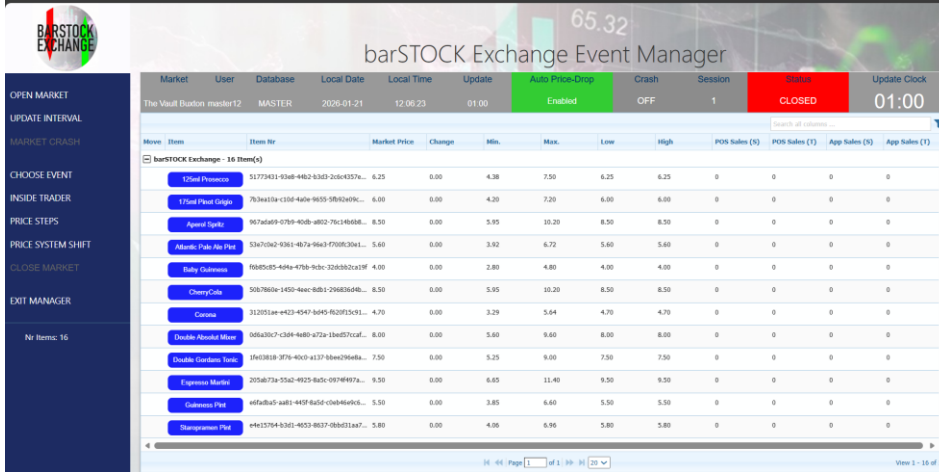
BARSTOCK EXCHANGE

65.32

barSTOCK Exchange Event Manager

| Market | User | Database | Local Date | Local Time | Update | Auto Price-Drop | Crash | Session | Status | Update Clock |
|---|---|---|---|---|---|---|---|---|---|---|
| The Vault Buxton | master12 | MASTER | 2026-01-21 | 12:06:23 | 01:00 | Enabled | OFF | 1 | CLOSED | 01:00 |

OPEN MARKET
UPDATE INTERVAL
MARKET CRASH
CHOOSE EVENT
INSIDE TRADER
PRICE STEPS
PRICE SYSTEM SHIFT
CLOSE MARKET
EXIT MANAGER
Nr Items: 16

Search all columns ...

barSTOCK Exchange - 16 Item(s)

| Move | Item | Item Nr | Market Price | Change | Min. | Max. | Low | High | POS Sales (S) | POS Sales (T) | App Sales (S) | App Sales (T) |
|---|---|---|---|---|---|---|---|---|---|---|---|---|
| | 125ml Prosecco | 51773431-93e8-44b2-b3d3-2c6c4357e... | 6.25 | 0.00 | 4.38 | 7.50 | 6.25 | 6.25 | 0 | 0 | 0 | 0 |
| | 175ml Pinot Grigio | 7b3ea10a-c10d-4a0e-9655-5fb92e09c... | 6.00 | 0.00 | 4.20 | 7.20 | 6.00 | 6.00 | 0 | 0 | 0 | 0 |
| | Aperol Spritz | 967ada69-07b9-40db-a802-76c14b6b8... | 8.50 | 0.00 | 5.95 | 10.20 | 8.50 | 8.50 | 0 | 0 | 0 | 0 |
| | Atlantic Pale Ale Pint | 53e7c0e2-9361-4b7a-96a3-f700fc30e1... | 5.60 | 0.00 | 3.92 | 6.72 | 5.60 | 5.60 | 0 | 0 | 0 | 0 |
| | Baby Guinness | f6b85c85-4d4a-47bb-9cbc-32dcb62ca19f | 4.00 | 0.00 | 2.80 | 4.80 | 4.00 | 4.00 | 0 | 0 | 0 | 0 |
| | CherryCola | 50b7860e-1450-4eec-8db1-296836d4b... | 8.50 | 0.00 | 5.95 | 10.20 | 8.50 | 8.50 | 0 | 0 | 0 | 0 |
| | Corona | 312051ae-e423-4547-bd45-f620f15c91... | 4.70 | 0.00 | 3.29 | 5.64 | 4.70 | 4.70 | 0 | 0 | 0 | 0 |
| | Double Absolut Mixer | 0d6a30c7-c3d4-4e80-a72a-1bed57ccaf... | 8.00 | 0.00 | 5.60 | 9.60 | 8.00 | 8.00 | 0 | 0 | 0 | 0 |
| | Double Gordans Tonic | 1fe03818-3f76-40c0-a137-bbee296e8a... | 7.50 | 0.00 | 5.25 | 9.00 | 7.50 | 7.50 | 0 | 0 | 0 | 0 |
| | Espresso Martini | 205ab73a-55a2-4925-8a5c-0974f497a... | 9.50 | 0.00 | 6.65 | 11.40 | 9.50 | 9.50 | 0 | 0 | 0 | 0 |
| | Guinness Pint | e6fadba5-aa81-445f-8a5d-c0eb46e9c6... | 5.50 | 0.00 | 3.85 | 6.60 | 5.50 | 5.50 | 0 | 0 | 0 | 0 |
| | Staropramen Pint | e4e15764-b3d1-4653-8637-0bbd31aa7... | 5.80 | 0.00 | 4.06 | 6.96 | 5.80 | 5.80 | 0 | 0 | 0 | 0 |

Page 1 of 1 20

View 1 - 16 of